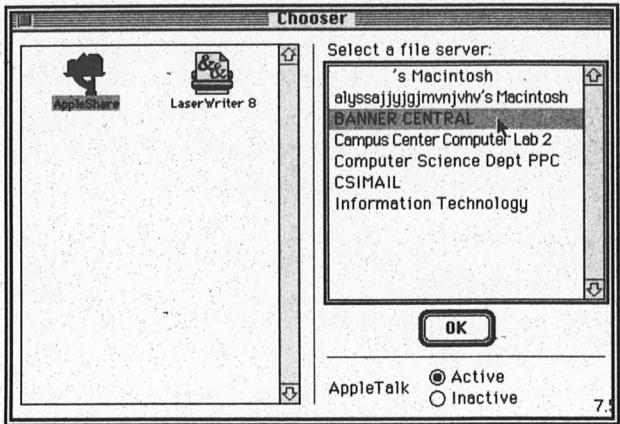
Chooser

AppleShare

LaserWriter 8

Select a file server:

's Macintosh
alyssajjyjgjmvnjvhv's Macintosh
BANNER CENTRAL
Campus Center Computer Lab 2
Computer Science Dept PPC
CSIMAIL
Information Technology

OK

AppleTalk
Active
Inactive

7.